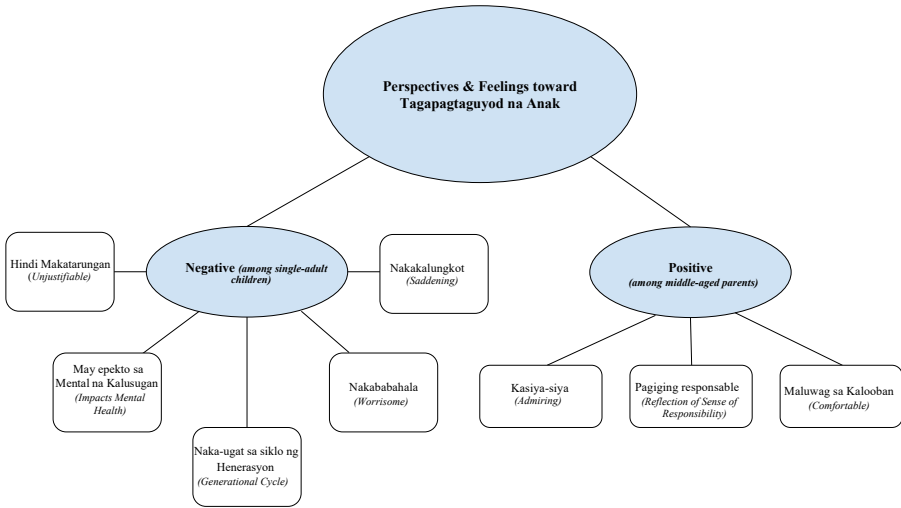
Perspectives & Feelings toward Tagapagtaguyod na Anak

Negative (among single-adult children)

Hindi Makatarungan (Unjustifiable)

Nakakalungkot (Saddening)

May epekto sa Mental na Kalusugan (Impacts Mental Health)

Naka-ugat sa siklo ng Henerasyon (Generational Cycle)

Nakababahala (Worrisome)

Positive (among middle-aged parents)

Kasiya-siya (Admiring)

Pagiging responsable (Reflection of Sense of Responsibility)

Maluwag sa Kalooban (Comfortable)